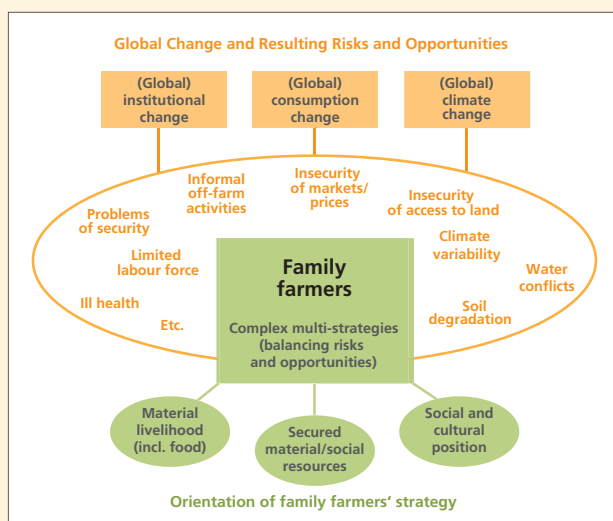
Global Change and Resulting Risks and Opportunities

(Global) institutional change

(Global) consumption change

(Global) climate change

Informal off-farm activities

Insecurity of markets/ prices

Insecurity of access to land

Problems of security

Climate variability

Limited labour force

Water conflicts

Ill health

Soil degradation

Etc.

Family farmers

Complex multi-strategies (balancing risks and opportunities)

Material livelihood (incl. food)

Secured material/social resources

Social and cultural position

Orientation of family farmers' strategy